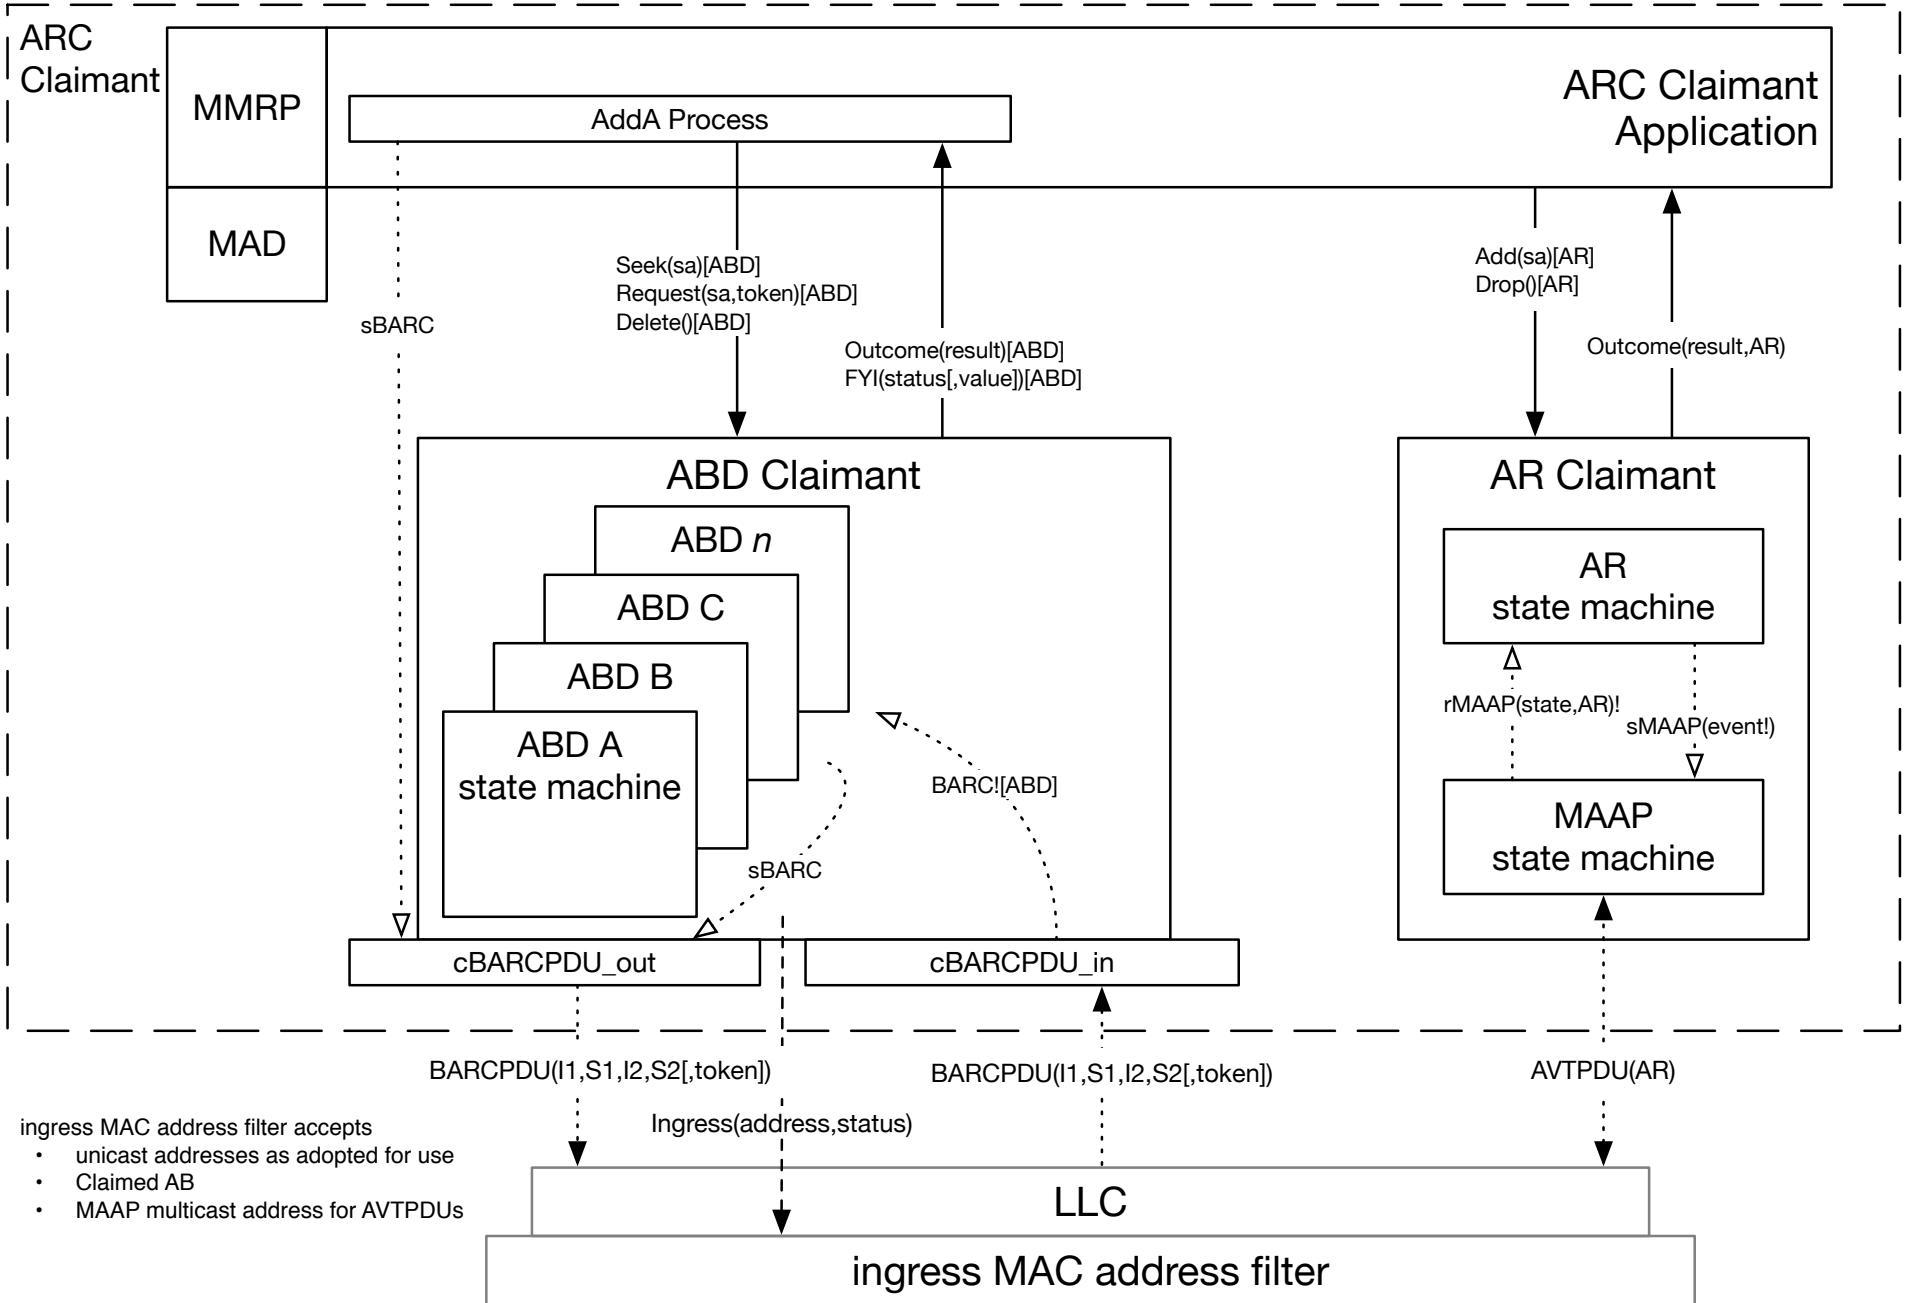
ARC Claimant

MMRP

MAD

AddA Process

ARC Claimant Application

sBARC

Seek(sa)[ABD]
Request(sa,token)[ABD]
Delete()[ABD]

Outcome(result)[ABD]
FYI(status[,value])[ABD]

Add(sa)[AR]
Drop()[AR]

Outcome(result,AR)

ABD Claimant

ABD *n*

ABD C

ABD B

ABD A
state machine

sBARC

BARC![ABD]

AR Claimant

AR
state machine

rMAAP(state,AR)!

sMAAP(event!)

MAAP
state machine

cBARCPDU_out

cBARCPDU_in

BARCPDU(I1,S1,I2,S2[,token])

Ingress(address,status)

BARCPDU(I1,S1,I2,S2[,token])

AVTPDU(AR)

ingress MAC address filter accepts
• unicast addresses as adopted for use
• Claimed AB
• MAAP multicast address for AVTPDUs

LLC

ingress MAC address filter